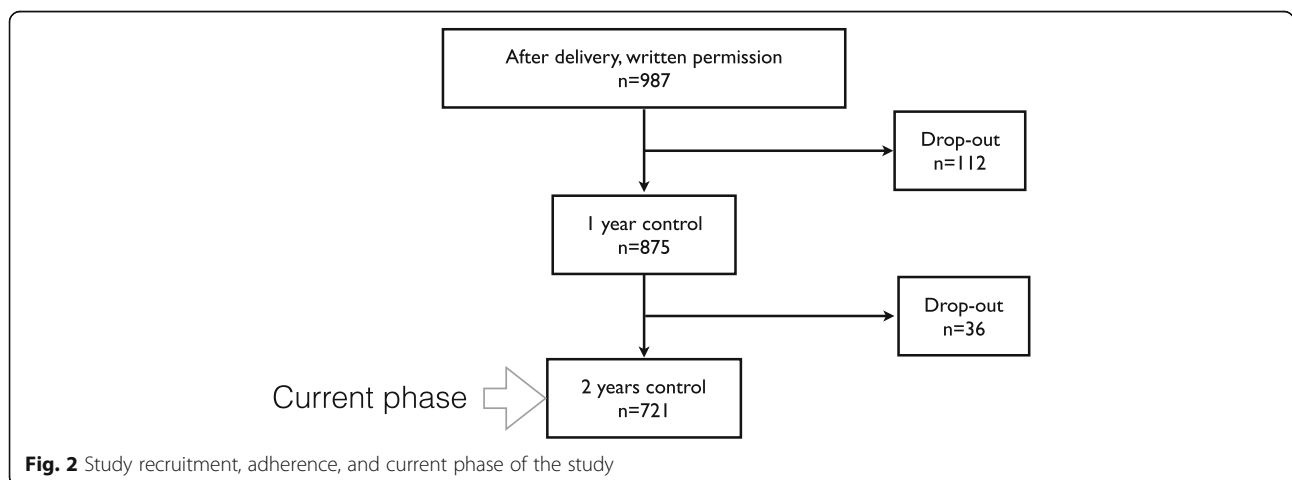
After delivery, written permission
n=987

Drop-out
n=112

1 year control
n=875

Drop-out
n=36

Current phase

2 years control
n=721

**Fig. 2** Study recruitment, adherence, and current phase of the study